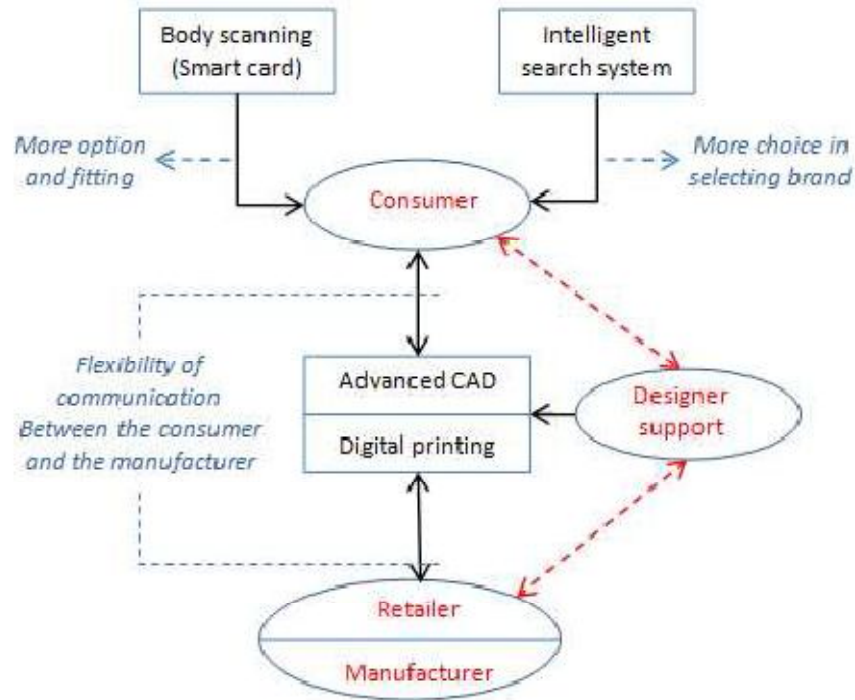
Body scanning
(Smart card)

Intelligent
search system

More option
and fitting

More choice in
selecting brand

Consumer

Flexibility of
communication
Between the consumer
and the manufacturer

Advanced CAD

Digital printing

Designer
support

Retailer

Manufacturer